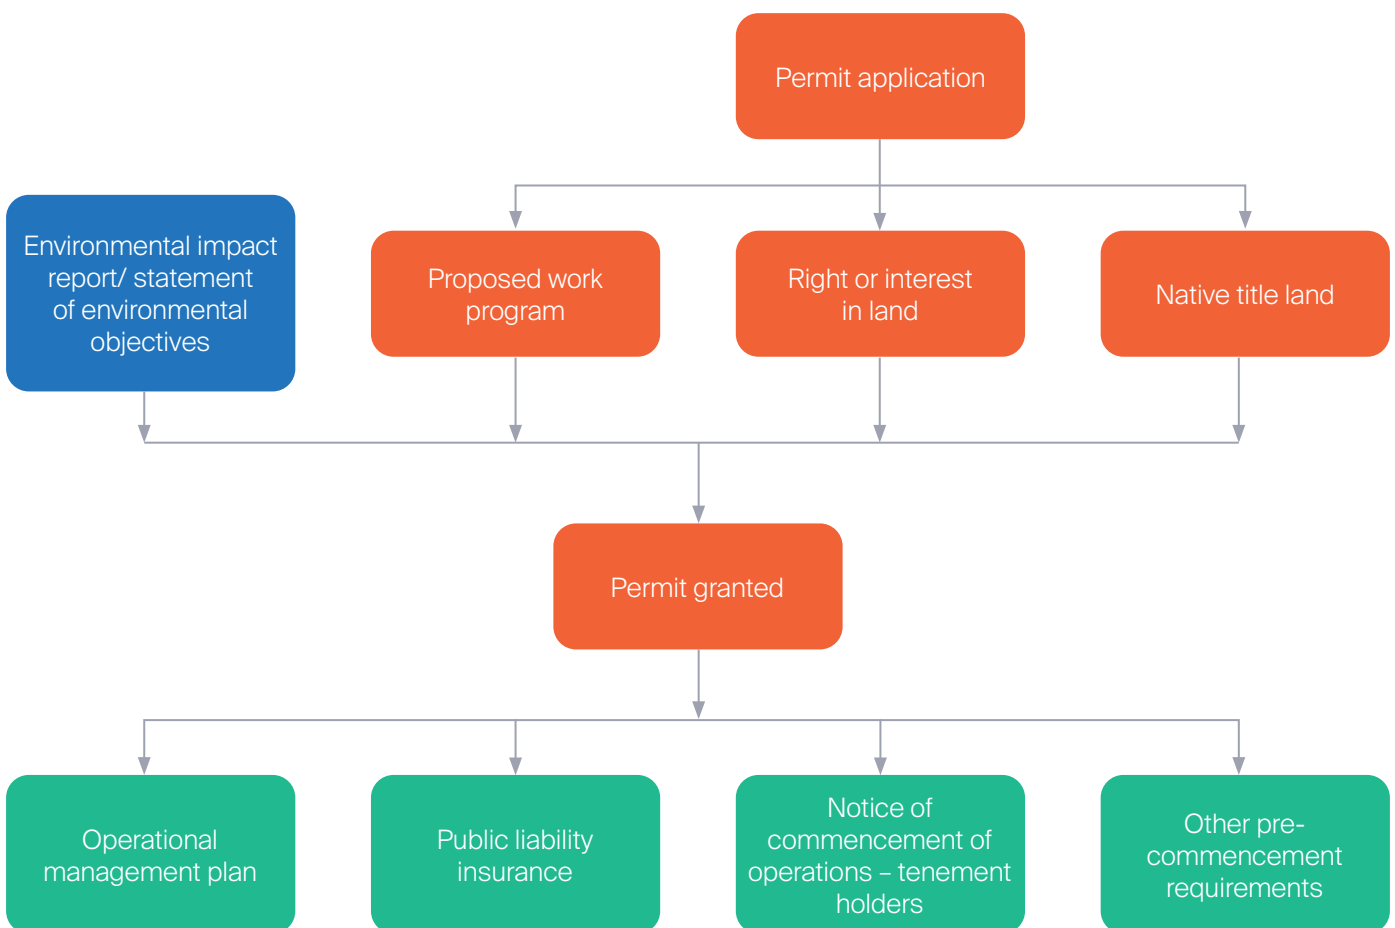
Permit application

Environmental impact report/ statement of environmental objectives

Proposed work program

Right or interest in land

Native title land

Permit granted

Operational management plan

Public liability insurance

Notice of commencement of operations – tenement holders

Other pre-commencement requirements